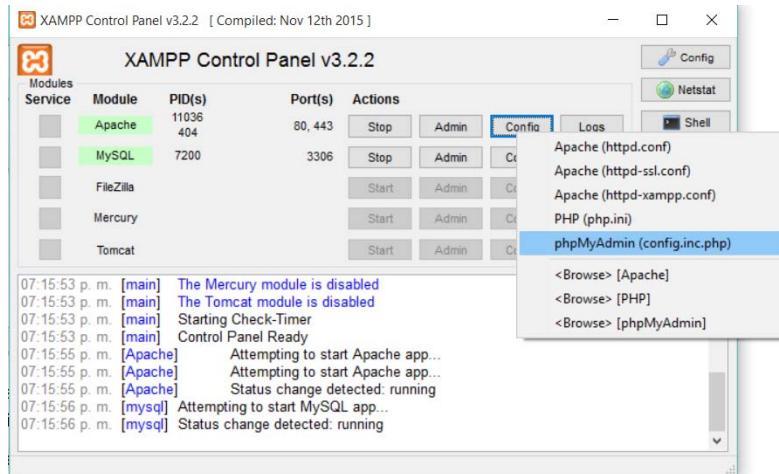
XAMPP Control Panel v3.2.2 [ Compiled: Nov 12th 2015 ]

XAMPP Control Panel v3.2.2

Config

Netstat

Shell

Modules

| Service | Module | PID(s) | Port(s) | Actions | | | |
|---|---|---|---|---|---|---|---|
| | Apache | 11036 404 | 80, 443 | Stop | Admin | Config | Logs |
| | MySQL | 7200 | 3306 | Stop | Admin | Co | |
| | FileZilla | | | Start | Admin | Co | |
| | Mercury | | | Start | Admin | Co | |
| | Tomcat | | | Start | Admin | Co | |

Apache (httpd.conf)
Apache (httpd-ssl.conf)
Apache (httpd-xampp.conf)
PHP (php.ini)
phpMyAdmin (config.inc.php)
<Browse> [Apache]
<Browse> [PHP]
<Browse> [phpMyAdmin]

07:15:53 p. m. [main] The Mercury module is disabled
07:15:53 p. m. [main] The Tomcat module is disabled
07:15:53 p. m. [main] Starting Check-Timer
07:15:53 p. m. [main] Control Panel Ready
07:15:55 p. m. [Apache] Attempting to start Apache app...
07:15:55 p. m. [Apache] Attempting to start Apache app...
07:15:55 p. m. [Apache] Status change detected: running
07:15:56 p. m. [mysql] Attempting to start MySQL app...
07:15:56 p. m. [mysql] Status change detected: running